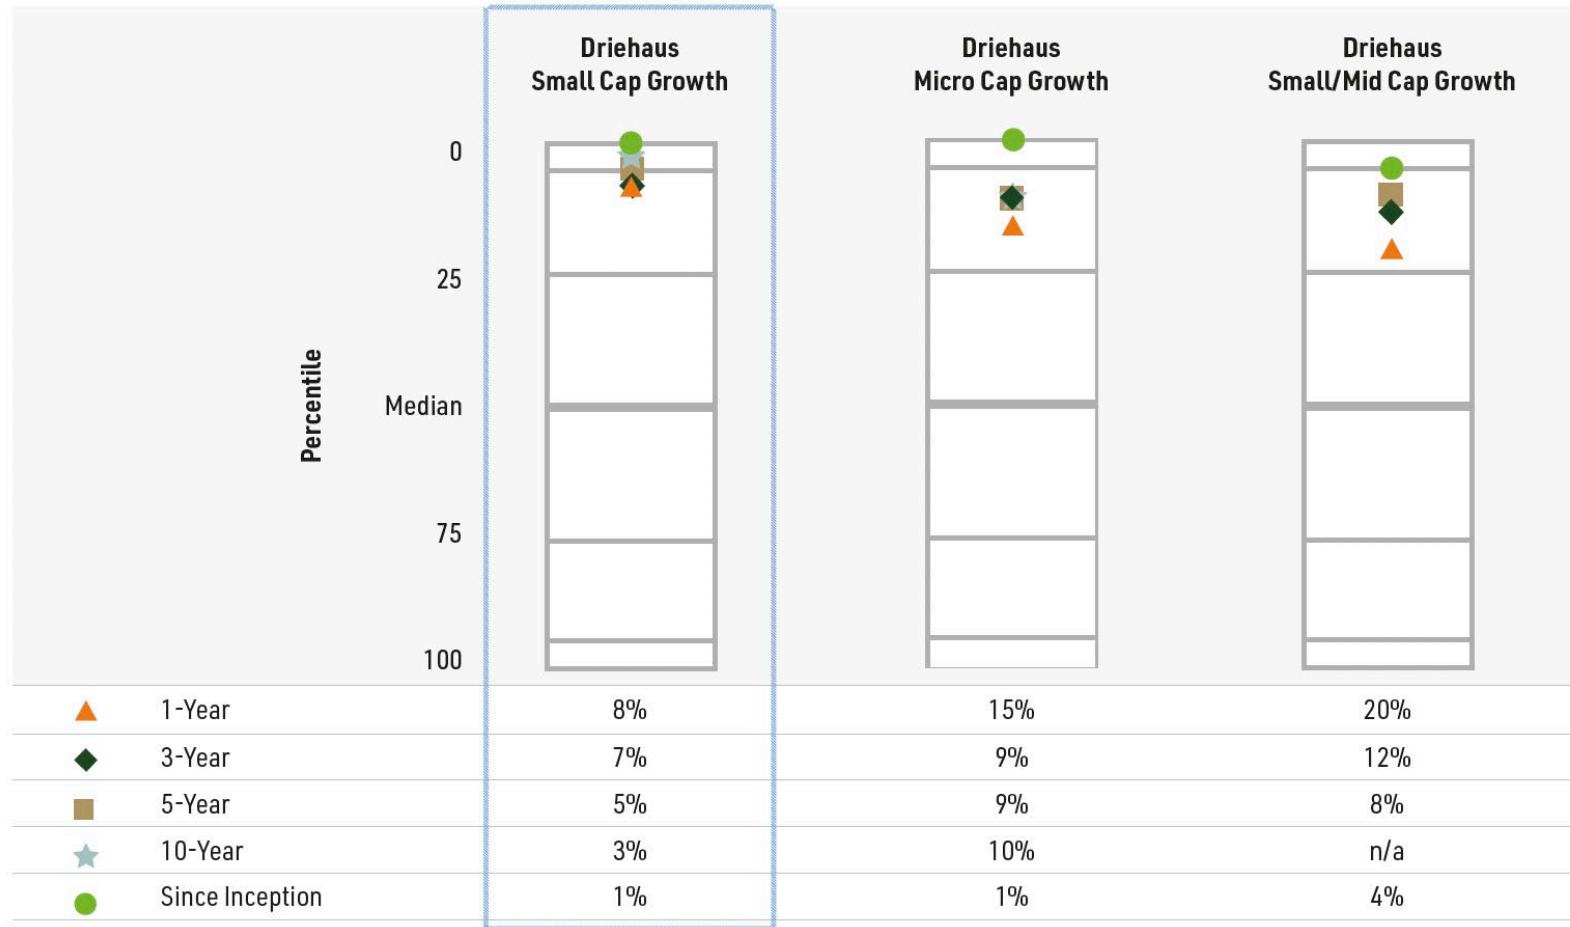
Driehaus Small Cap Growth

Driehaus Micro Cap Growth

Driehaus Small/Mid Cap Growth

Percentile

0
25
Median
75
100

| | | Driehaus Small Cap Growth | Driehaus Micro Cap Growth | Driehaus Small/Mid Cap Growth |
|---|---|---|---|---|
| ▲ | 1-Year | 8% | 15% | 20% |
| ◆ | 3-Year | 7% | 9% | 12% |
| ■ | 5-Year | 5% | 9% | 8% |
| ★ | 10-Year | 3% | 10% | n/a |
| ● | Since Inception | 1% | 1% | 4% |